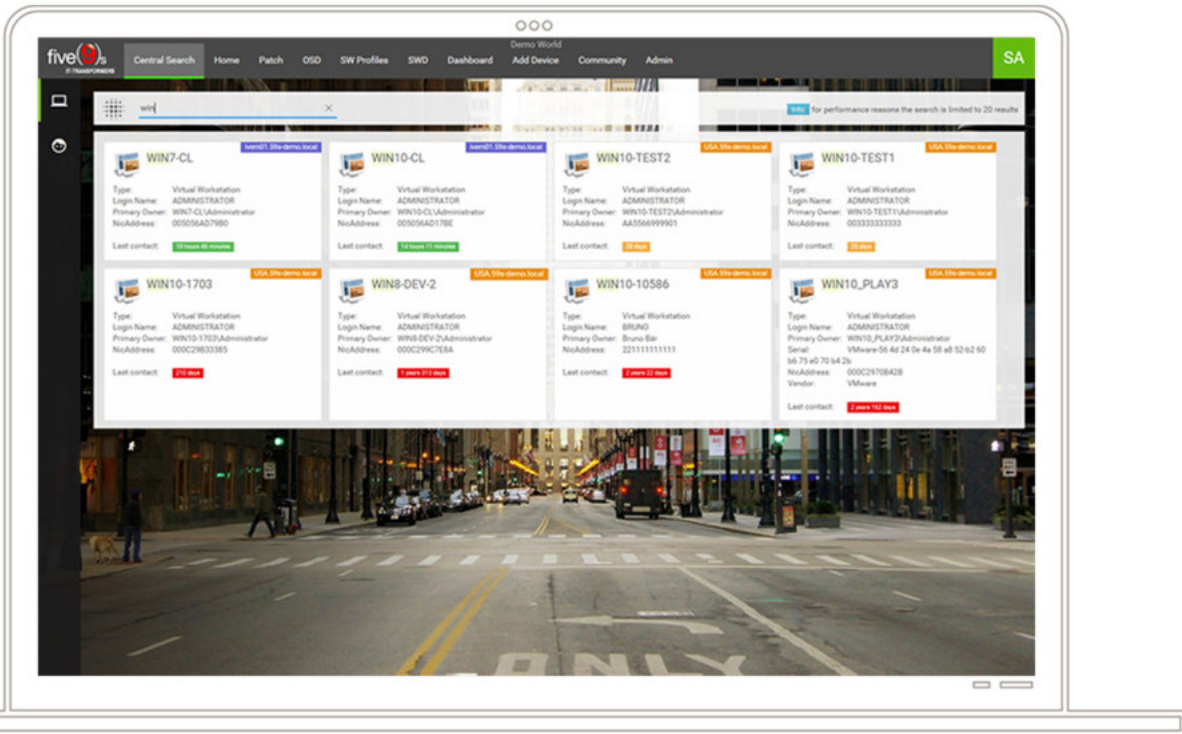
five9s IT TRANSFORMERS

Demo World

Central Search Home Patch OSD SW Profiles SWD Dashboard Add Device Community Admin

SA

win

Info for performance reasons the search is limited to 20 results

WIN7-CL
Type: Virtual Workstation
Login Name: ADMINISTRATOR
Primary Owner: WIN7-CL\Administrator
NicAddress: 005056AD7980
Last contact: 10 hours 46 minutes

WIN10-CL
Type: Virtual Workstation
Login Name: ADMINISTRATOR
Primary Owner: WIN10-CL\Administrator
NicAddress: 005056AD178E
Last contact: 14 hours 11 minutes

USA.59s-demo.local
WIN10-TEST2
Type: Virtual Workstation
Login Name: ADMINISTRATOR
Primary Owner: WIN10-TEST2\Administrator
NicAddress: AA5566999901
Last contact: 38 days

USA.59s-demo.local
WIN10-TEST1
Type: Virtual Workstation
Login Name: ADMINISTRATOR
Primary Owner: WIN10-TEST1\Administrator
NicAddress: 003333333333
Last contact: 35 days

USA.59s-demo.local
WIN10-1703
Type: Virtual Workstation
Login Name: ADMINISTRATOR
Primary Owner: WIN10-1703\Administrator
NicAddress: 000C29B33385
Last contact: 210 days

USA.59s-demo.local
WIN8-DEV-2
Type: Virtual Workstation
Login Name: ADMINISTRATOR
Primary Owner: WIN8-DEV-2\Administrator
NicAddress: 000C299C7E8A
Last contact: 1 years 313 days

USA.59s-demo.local
WIN10-10586
Type: Virtual Workstation
Login Name: BRUNO
Primary Owner: Bruno Bär
NicAddress: 221111111111
Last contact: 2 years 22 days

USA.59s-demo.local
WIN10_PLAY3
Type: Virtual Workstation
Login Name: ADMINISTRATOR
Primary Owner: WIN10_PLAY3\Administrator
Serial: VMware-56 4d 24 0e 4a 58 a8 52 b2 60 b6 75 e0 70 b4 2b
NicAddress: 000C2970B42B
Vendor: VMware
Last contact: 2 years 152 days

ONLY